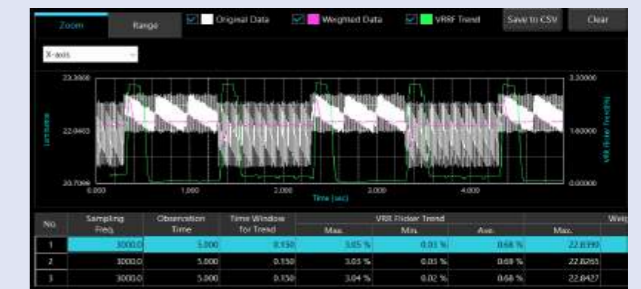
Zoom Range Original Data Weighted Data VRRF Trend Save to CSV Clear

X-axis

23.3000
22.0403
20.7000

3.20000
1.60000
0.00000

Luminance

VRR Flicker Trending

0.000 1.000 2.000 3.000 4.000

Time (sec)

| No. | Sampling Freq. | Observation Time | Time Window for Trend | VRR Flicker Trend Max. | Min. | Ave. | Max. | Weig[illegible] |
|---|---|---|---|---|---|---|---|---|
| 1 | 3000.0 | 5.000 | 0.150 | 3.05 % | 0.01 % | 0.68 % | 22.8390 | |
| 2 | 3000.0 | 5.000 | 0.150 | 3.05 % | 0.01 % | 0.68 % | 22.8265 | |
| 3 | 3000.0 | 5.000 | 0.150 | 3.04 % | 0.02 % | 0.68 % | 22.8427 | |